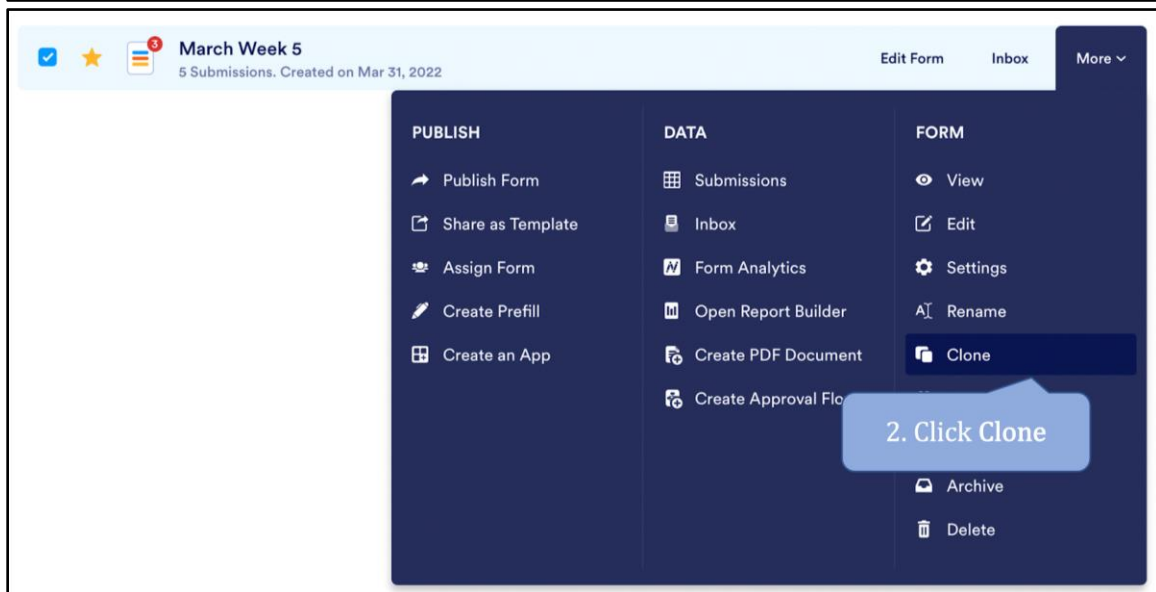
3
March Week 5
5 Submissions. Created on Mar 31, 2022

Edit Form
Inbox
More

PUBLISH
Publish Form
Share as Template
Assign Form
Create Prefill
Create an App

DATA
Submissions
Inbox
Form Analytics
Open Report Builder
Create PDF Document
Create Approval Flo

FORM
View
Edit
Settings
Rename
Clone
Archive
Delete

2. Click Clone